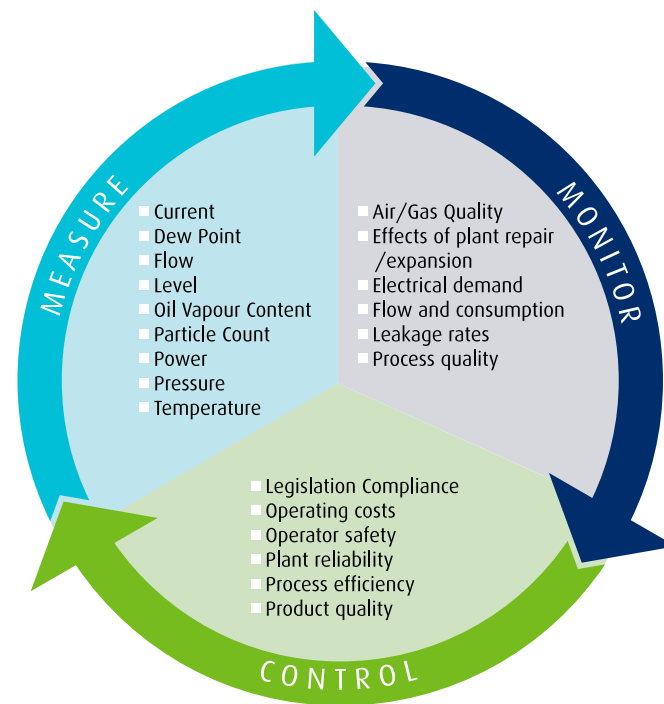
MEASURE

Current
Dew Point
Flow
Level
Oil Vapour Content
Particle Count
Power
Pressure
Temperature

MONITOR

Air/Gas Quality
Effects of plant repair /expansion
Electrical demand
Flow and consumption
Leakage rates
Process quality

Legislation Compliance
Operating costs
Operator safety
Plant reliability
Process efficiency
Product quality

CONTROL